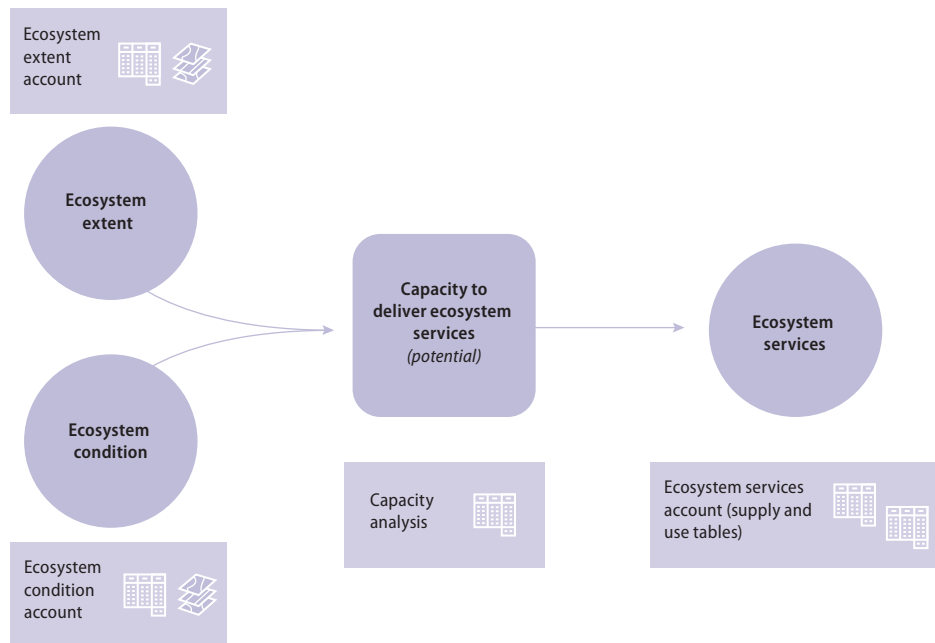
Ecosystem extent account

Ecosystem extent

Ecosystem condition

Ecosystem condition account

Capacity to deliver ecosystem services
*(potential)*

Capacity analysis

Ecosystem services

Ecosystem services account (supply and use tables)